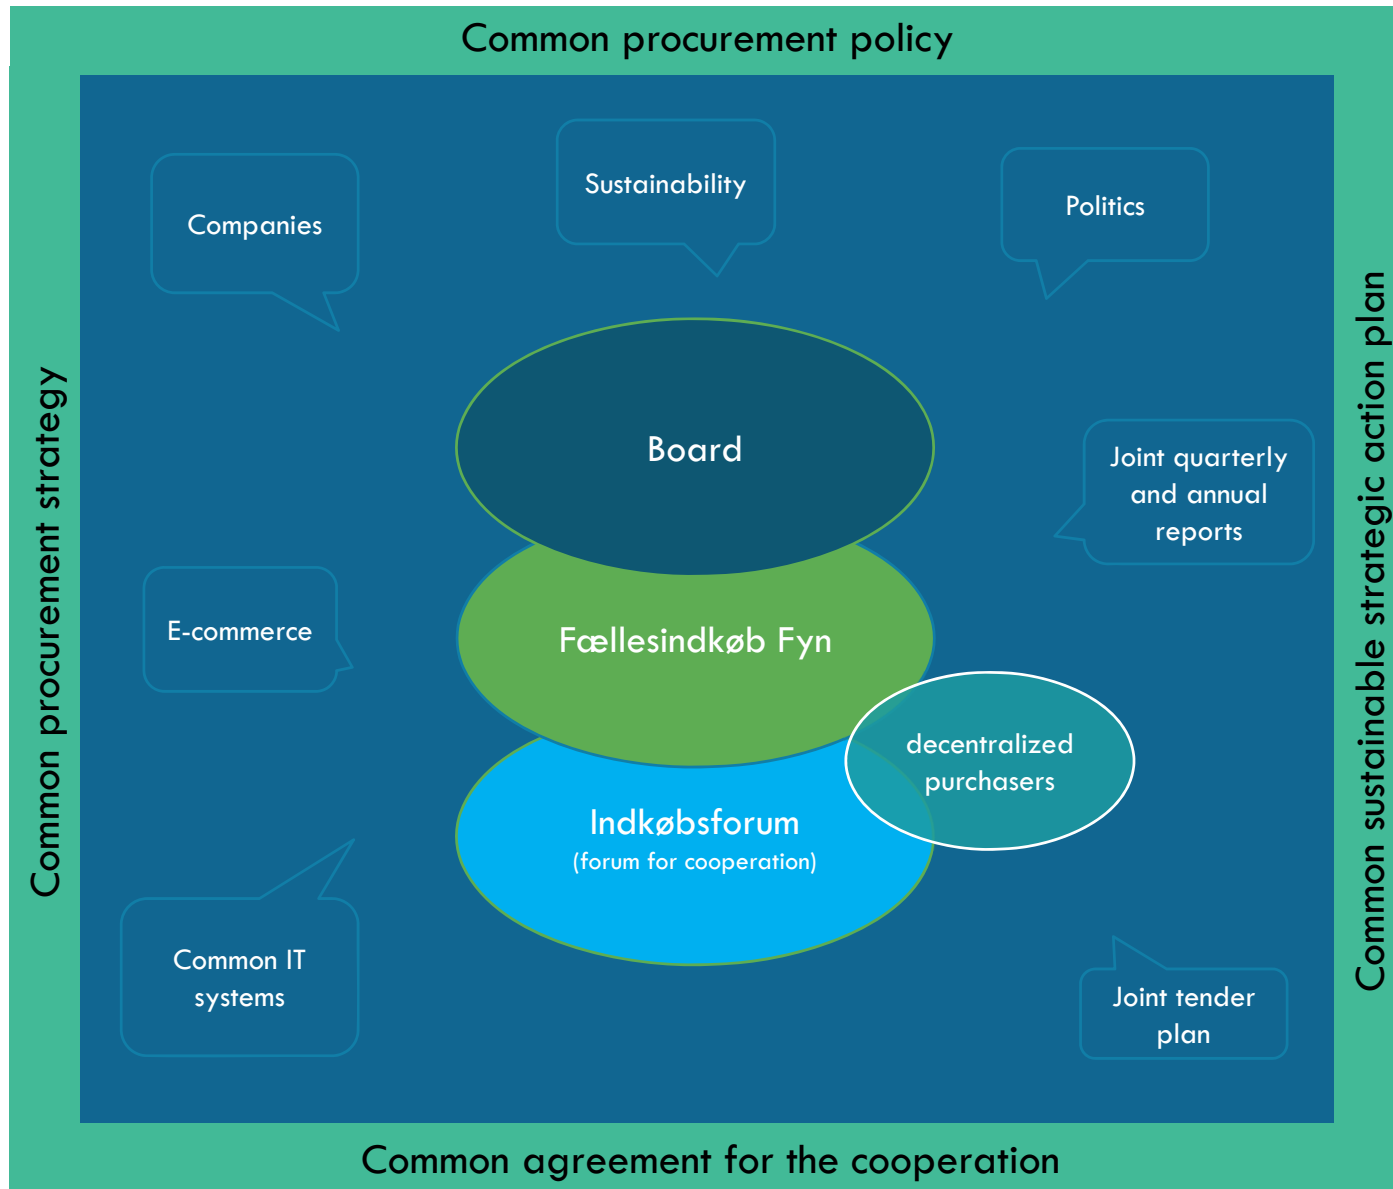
Common procurement policy

Common procurement strategy

Common sustainable strategic action plan

Companies

Sustainability

Politics

Board

Joint quarterly and annual reports

E-commerce

Fællesindkøb Fyn

decentralized purchasers

Indkøbsforum
(forum for cooperation)

Common IT systems

Joint tender plan

Common agreement for the cooperation